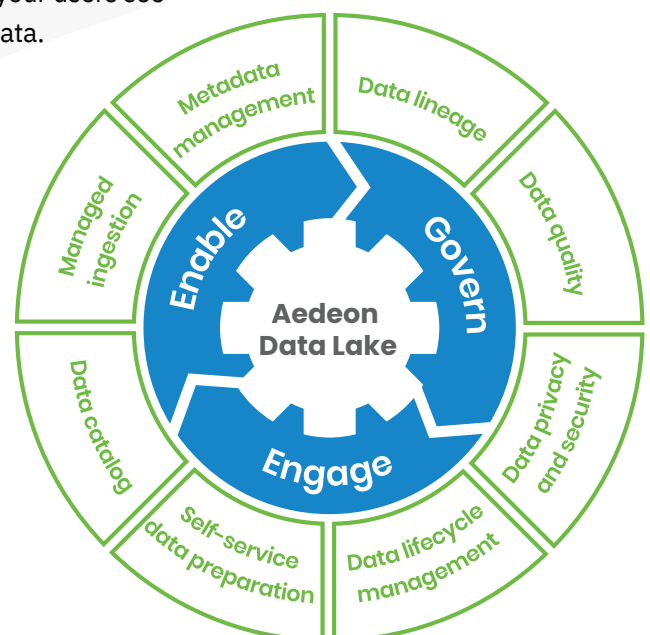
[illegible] your users see
data.

Metadata management

Data lineage

Managed ingestion

Data quality

Enable

Govern

Aedeon Data Lake

Data catalog

Data privacy and security

Engage

Self-service data preparation

Data lifecycle management